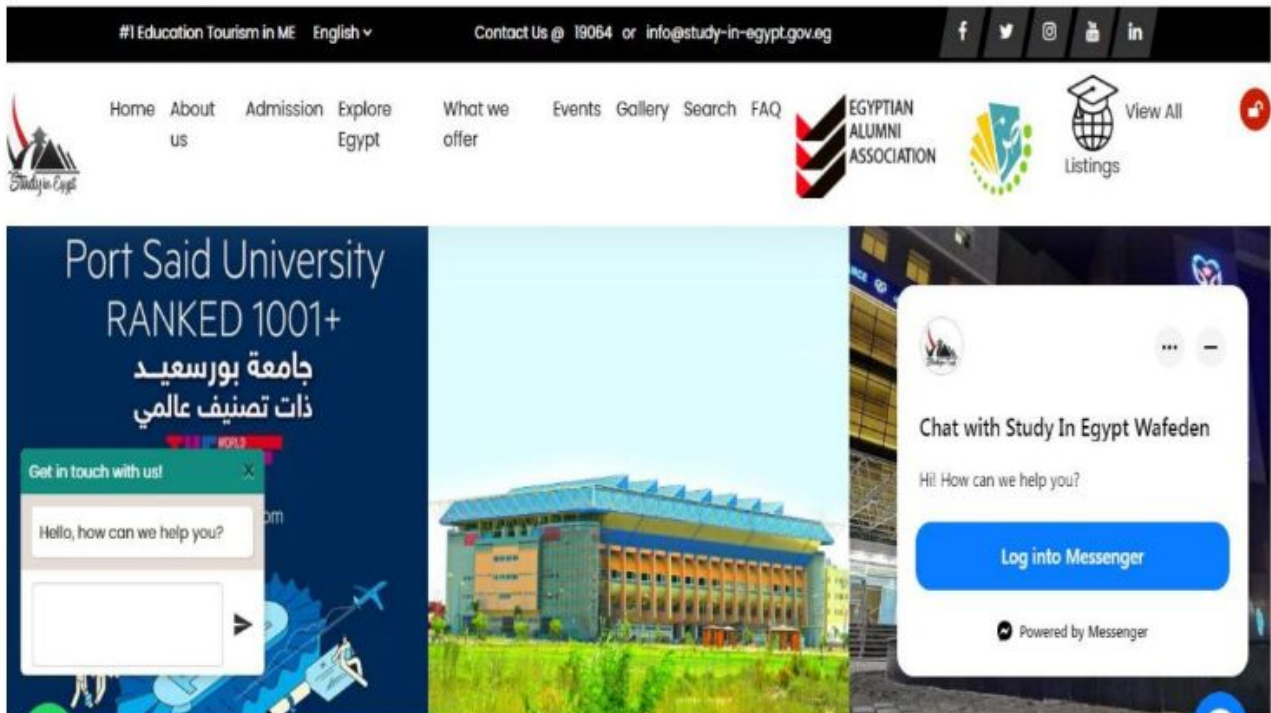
#1 Education Tourism in ME English

Contact Us @ 19064 or info@study-in-egypt.gov.eg

f in

Study in Egypt

Home About us Admission Explore Egypt What we offer Events Gallery Search FAQ

EGYPTIAN ALUMNI ASSOCIATION

Listings View All

Port Said University
RANKED 1001+
جامعة بورسعيد
ذات تصنيف عالمي

WORLD

Get in touch with us!

X

Hello, how can we help you?

om

Chat with Study In Egypt Wafeden

Hi! How can we help you?

Log into Messenger

Powered by Messenger